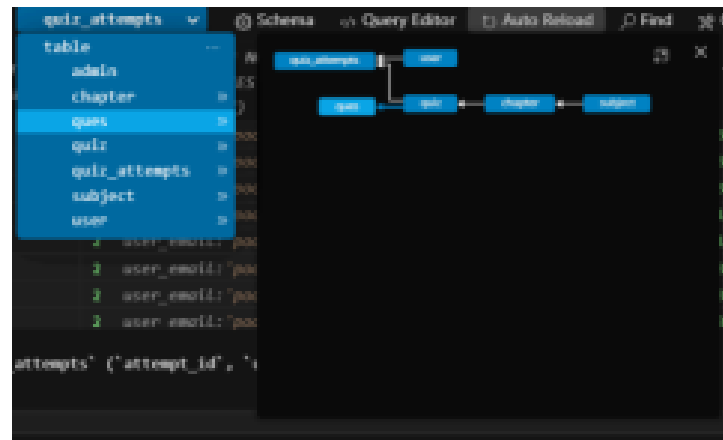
quiz_attempts
Schema
Query Editor
Auto Reload
Find

table
admin
chapter
ques
quiz
quiz_attempts
subject
user

2 user_email: 'poo
2 user_email: 'poo
2 user_email: 'poo
2 user_email: 'poo

_attempts` (`attempt_id`, `

quiz_attempts
user
ques
quiz
chapter
subject